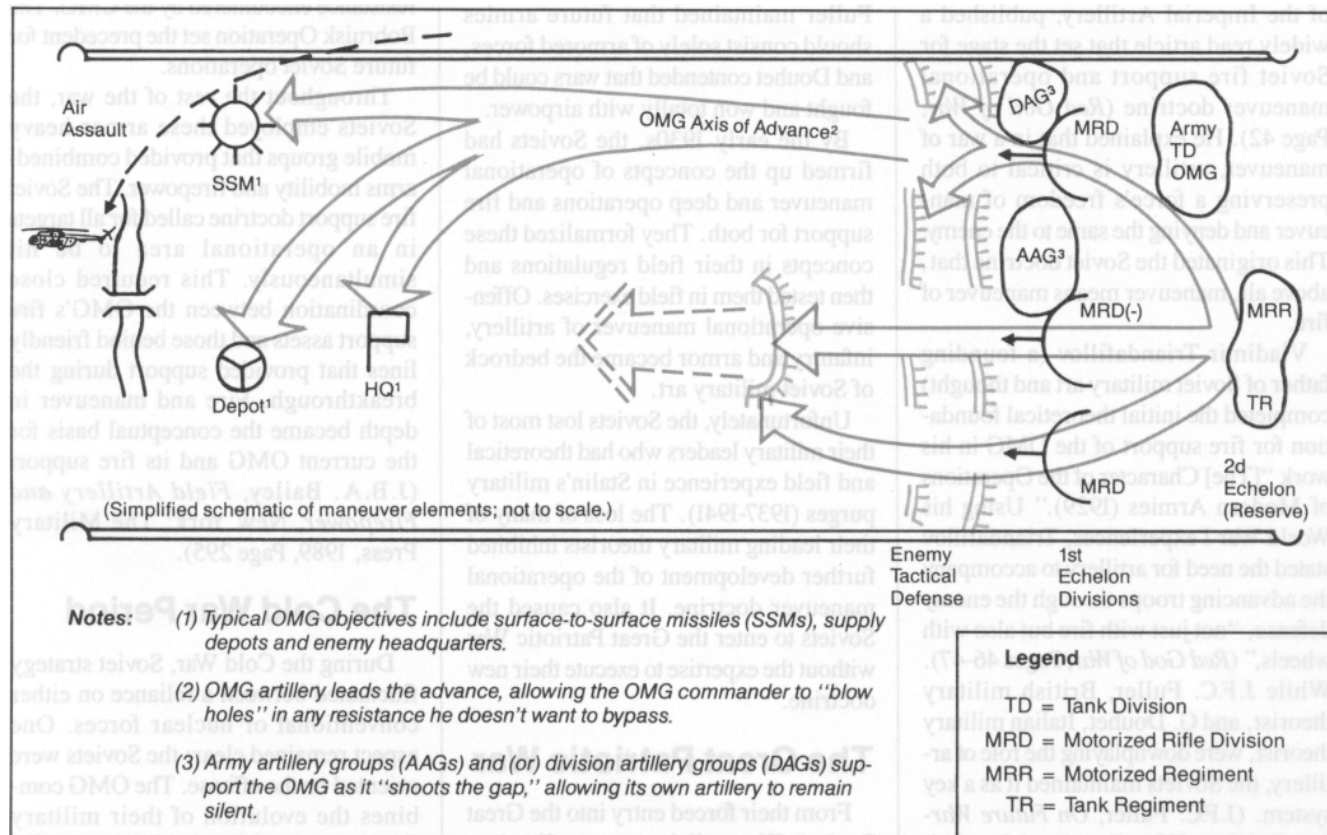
Air Assault

SSM¹

Depot¹

HQ¹

OMG Axis of Advance²

DAG³

AAG³

MRD

Army TD OMG

MRD(-)

MRR

TR

MRD

2d Echelon (Reserve)

(Simplified schematic of maneuver elements; not to scale.)

Enemy Tactical Defense

1st Echelon Divisions

Notes: (1) Typical OMG objectives include surface-to-surface missiles (SSMs), supply depots and enemy headquarters.

(2) OMG artillery leads the advance, allowing the OMG commander to "blow holes" in any resistance he doesn't want to bypass.

(3) Army artillery groups (AAGs) and (or) division artillery groups (DAGs) support the OMG as it "shoots the gap," allowing its own artillery to remain silent.

Legend

TD = Tank Division

MRD = Motorized Rifle Division

MRR = Motorized Regiment

TR = Tank Regiment